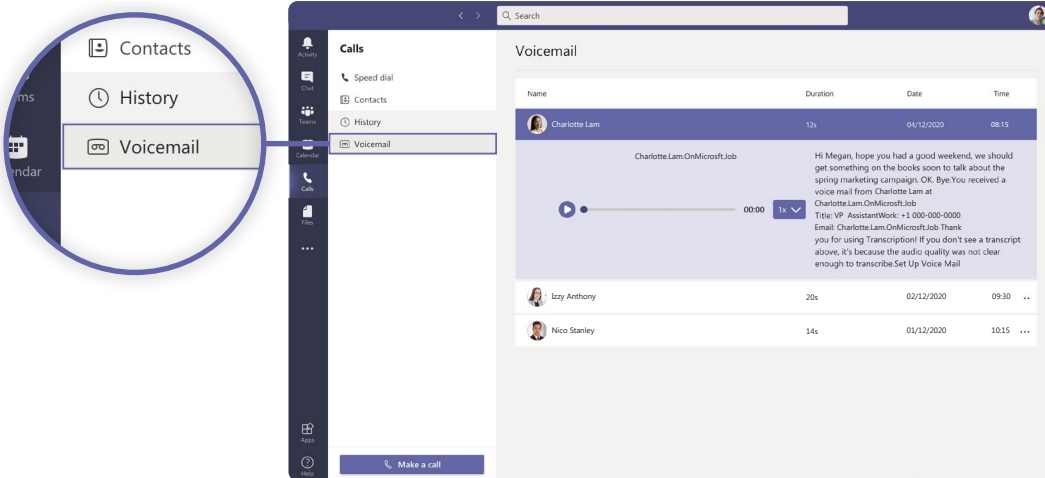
ms
endar
Contacts
History
Voicemail

Search

Activity
Chat
Teams
Calendar
Calls
Files
...
Apps
Help

Calls
Speed dial
Contacts
History
Voicemail

Make a call

Voicemail

| Name | Duration | Date | Time |
|---|---|---|---|
| Charlotte Lam | 12s | 04/12/2020 | 08:15 |

Charlotte.Lam.OnMicrosft.Job

00:00 1x

Hi Megan, hope you had a good weekend, we should get something on the books soon to talk about the spring marketing campaign. OK. Bye.You received a voice mail from Charlotte Lam at Charlotte.Lam.OnMicrosft.Job Title: VP AssistantWork: +1 000-000-0000 Email: Charlotte.Lam.OnMicrosft.Job Thank you for using Transcription! If you don't see a transcript above, it's because the audio quality was not clear enough to transcribe.Set Up Voice Mail

| | | | |
|---|---|---|---|
| Izzy Anthony | 20s | 02/12/2020 | 09:30 |
| Nico Stanley | 14s | 01/12/2020 | 10:15 |